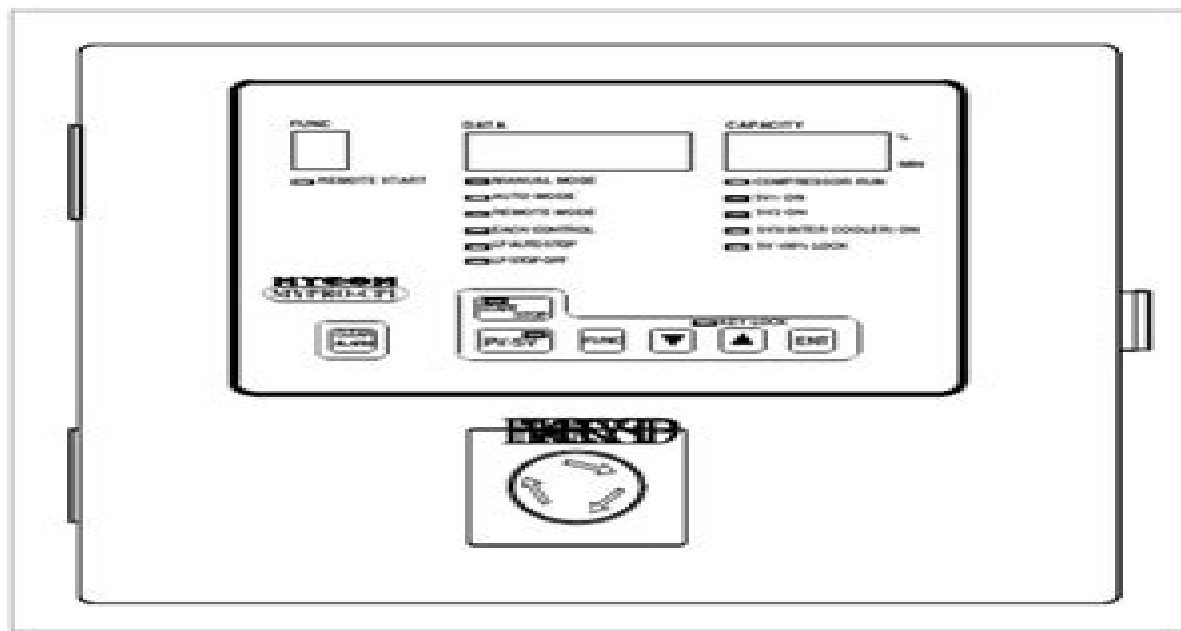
FUNC

DATA

CAPACITY

%

MIN

REMOTE START

MANUAL MODE

AUTO MODE

REMOTE MODE

EACH CONTROL

LP AUTO STOP

LP COOP OFF

COMPRESSOR RUN

SV1 ON

SV2 ON

SV3 (INTER COOLER) ON

SV 100% LOCK

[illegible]

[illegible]

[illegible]

PV·SV

FUNC

▼

▲

ENT

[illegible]